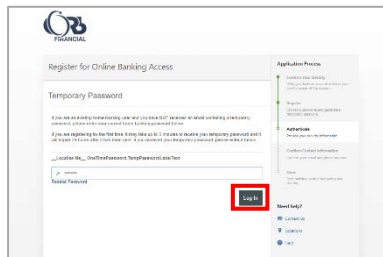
ORB FINANCIAL

Register for Online Banking Access

Temporary Password

If you are an existing home banking user and you have NOT received an email containing a temporary password, please enter your current home banking password below.

If you are registering for the first time it may take up to 5 minutes to receive your temporary password and it will expire 15 minutes after it has been sent. If you received your temporary password, please enter it below.

__Localise Me__ OneTimePassword.TempPasswordLabelText

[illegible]

Resend Password

Log In

Application Process

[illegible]

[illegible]

Authenticate

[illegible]

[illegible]

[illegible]

Need help?

Contact Us

Locations

Help